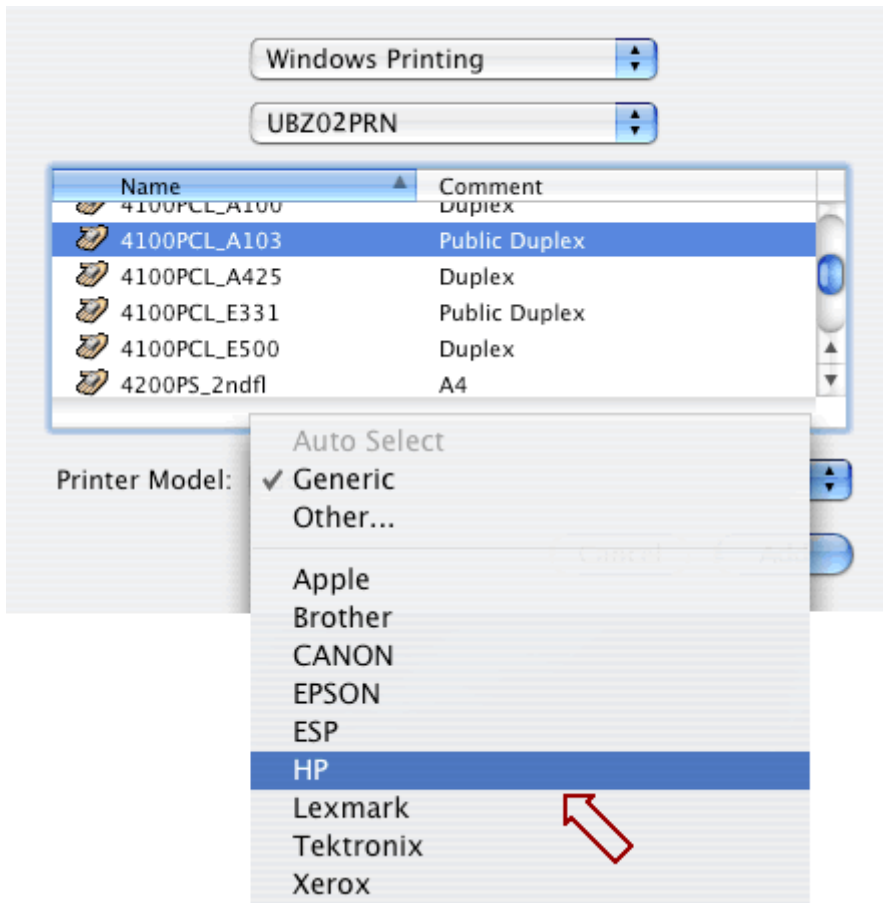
Windows Printing

UBZ02PRN

| Name | Comment |
|---|---|
| 4100PCL_A100 | Duplex |
| 4100PCL_A103 | Public Duplex |
| 4100PCL_A425 | Duplex |
| 4100PCL_E331 | Public Duplex |
| 4100PCL_E500 | Duplex |
| 4200PS_2ndfl | A4 |

Printer Model:

Auto Select
✓ Generic
Other...

Apple
Brother
CANON
EPSON
ESP
HP
Lexmark
Tektronix
Xerox

Cancel
Add